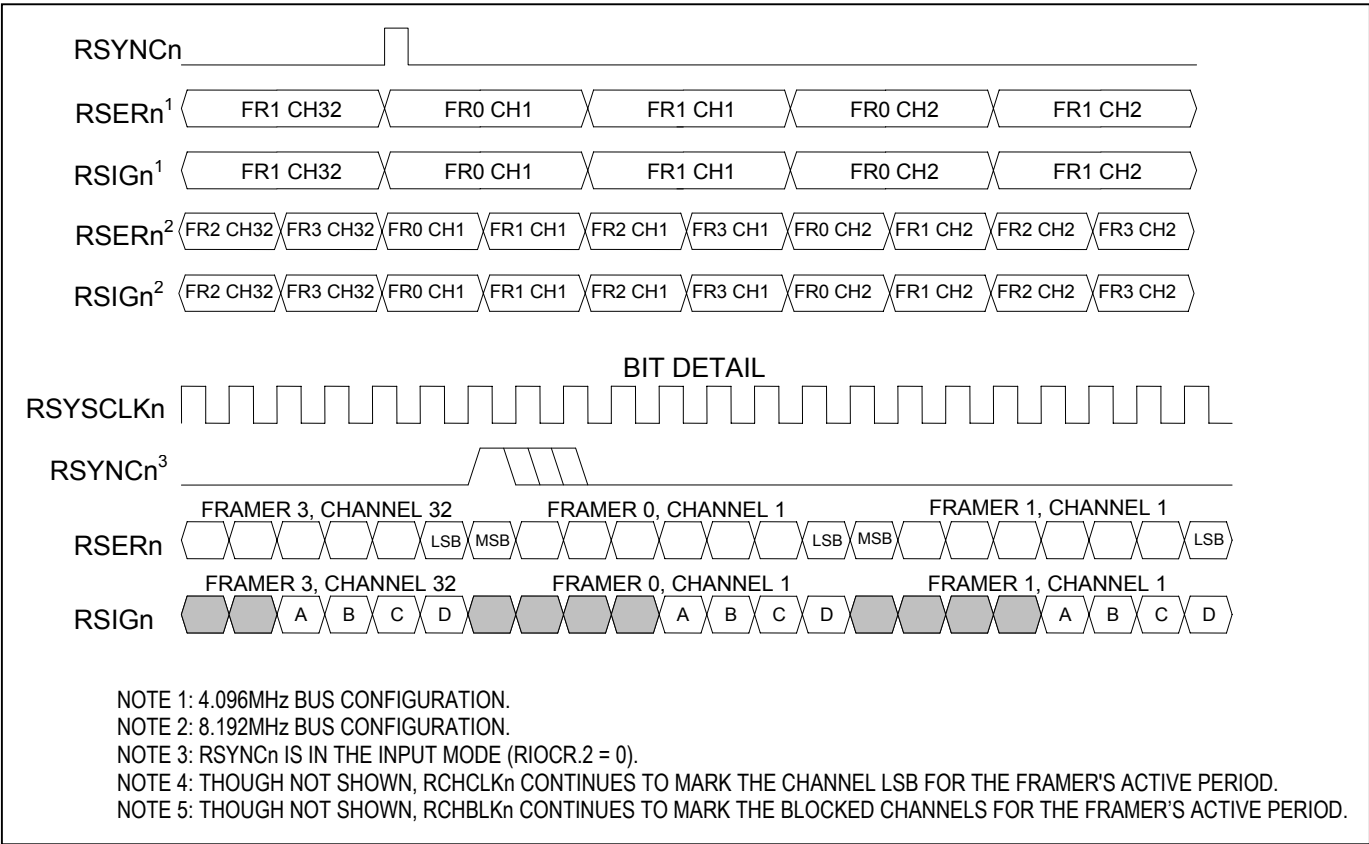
RSYNCn

RSERn$^1$ FR1 CH32 FR0 CH1 FR1 CH1 FR0 CH2 FR1 CH2

RSIGn$^1$ FR1 CH32 FR0 CH1 FR1 CH1 FR0 CH2 FR1 CH2

RSERn$^2$ FR2 CH32 FR3 CH32 FR0 CH1 FR1 CH1 FR2 CH1 FR3 CH1 FR0 CH2 FR1 CH2 FR2 CH2 FR3 CH2

RSIGn$^2$ FR2 CH32 FR3 CH32 FR0 CH1 FR1 CH1 FR2 CH1 FR3 CH1 FR0 CH2 FR1 CH2 FR2 CH2 FR3 CH2

BIT DETAIL

RSYSCLKn

RSYNCn$^3$

FRAMER 3, CHANNEL 32 FRAMER 0, CHANNEL 1 FRAMER 1, CHANNEL 1

RSERn LSB MSB LSB MSB LSB

FRAMER 3, CHANNEL 32 FRAMER 0, CHANNEL 1 FRAMER 1, CHANNEL 1

RSIGn A B C D A B C D A B C D

NOTE 1: 4.096MHz BUS CONFIGURATION.
NOTE 2: 8.192MHz BUS CONFIGURATION.
NOTE 3: RSYNCn IS IN THE INPUT MODE (RIOCR.2 = 0).
NOTE 4: THOUGH NOT SHOWN, RCHCLKn CONTINUES TO MARK THE CHANNEL LSB FOR THE FRAMER'S ACTIVE PERIOD.
NOTE 5: THOUGH NOT SHOWN, RCHBLKn CONTINUES TO MARK THE BLOCKED CHANNELS FOR THE FRAMER'S ACTIVE PERIOD.